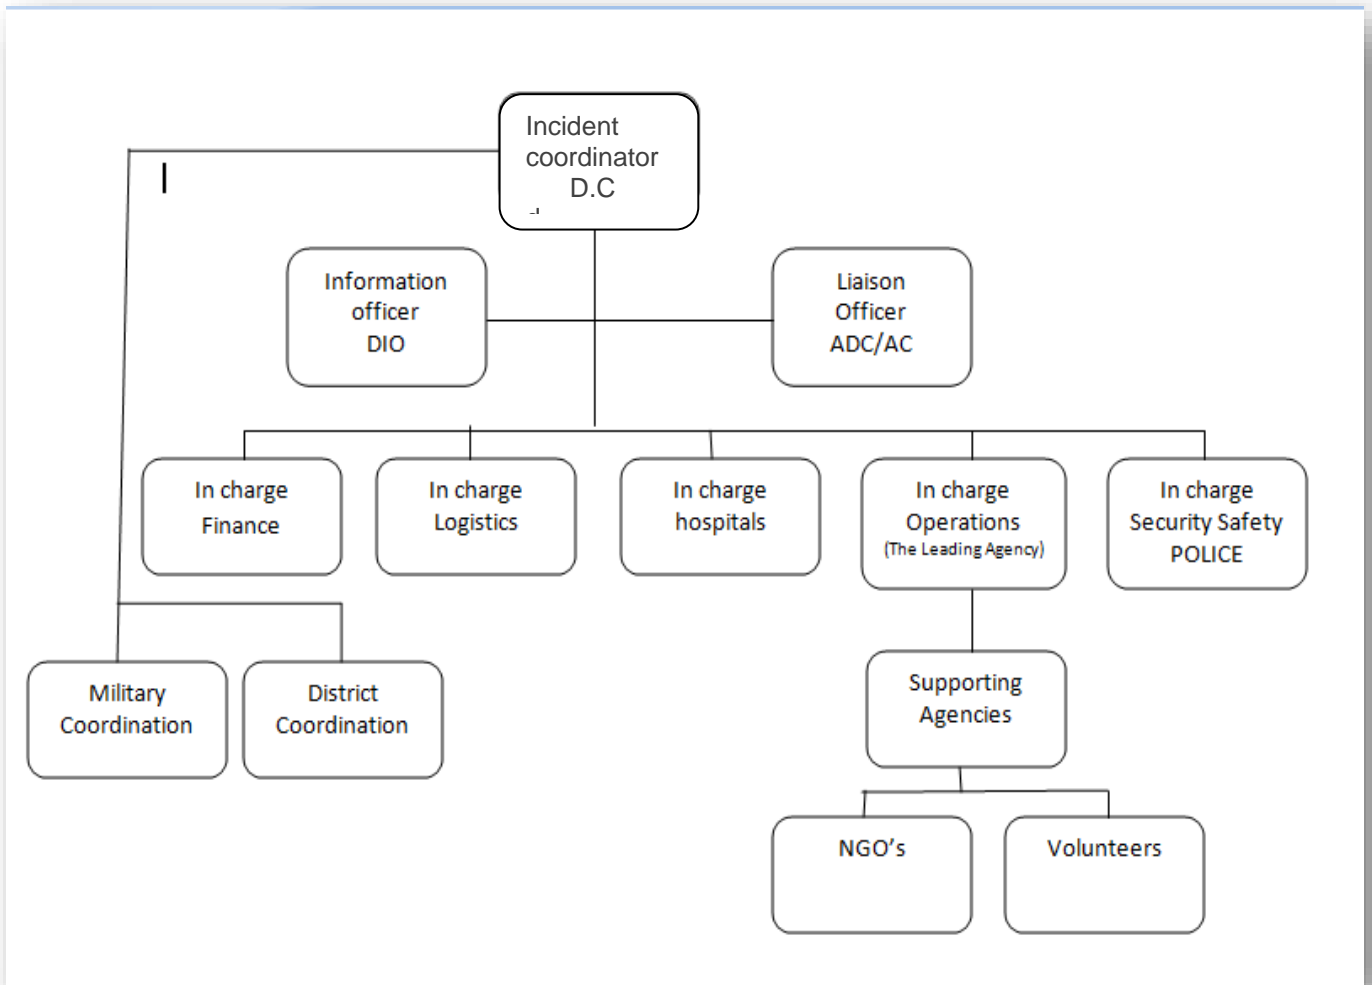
Incident coordinator D.C

Information officer DIO

Liaison Officer ADC/AC

In charge Finance

In charge Logistics

In charge hospitals

In charge Operations (The Leading Agency)

In charge Security Safety POLICE

Military Coordination

District Coordination

Supporting Agencies

NGO's

Volunteers